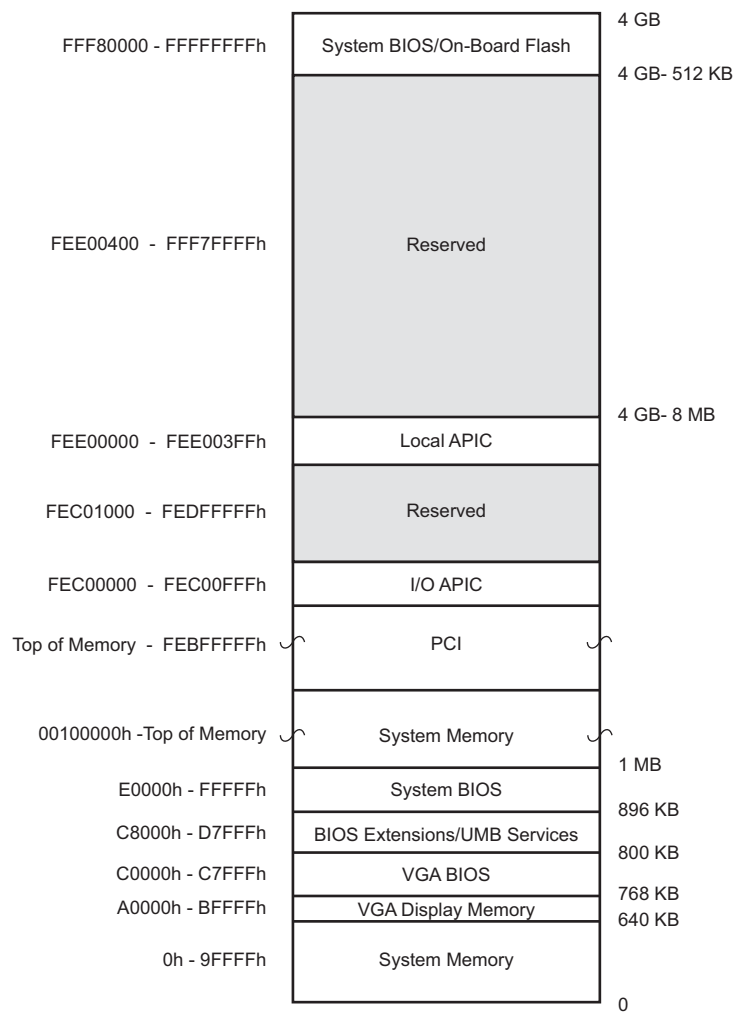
FFF80000 - FFFFFFFFh | System BIOS/On-Board Flash | 4 GB
4 GB- 512 KB
FEE00400 - FFF7FFFFh | Reserved
4 GB- 8 MB
FEE00000 - FEE003FFh | Local APIC
FEC01000 - FEDFFFFFh | Reserved
FEC00000 - FEC00FFFh | I/O APIC
Top of Memory - FEBFFFFFh | PCI
00100000h -Top of Memory | System Memory
1 MB
E0000h - FFFFFh | System BIOS
896 KB
C8000h - D7FFFh | BIOS Extensions/UMB Services
800 KB
C0000h - C7FFFh | VGA BIOS
768 KB
A0000h - BFFFFh | VGA Display Memory
640 KB
0h - 9FFFFh | System Memory
0